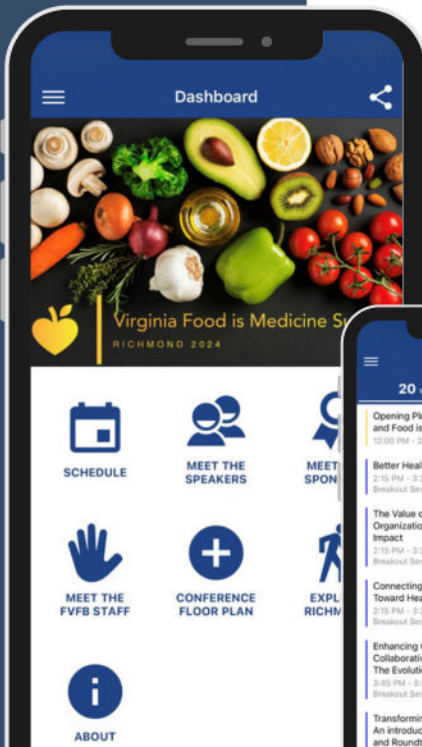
Dashboard

Virginia Food is Medicine S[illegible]

RICHMOND 2024

SCHEDULE

MEET THE SPEAKERS

MEET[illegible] SPON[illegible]

MEET THE FVFB STAFF

CONFERENCE FLOOR PLAN

EXPL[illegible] RICHM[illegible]

ABOUT

20 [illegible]

Opening Pl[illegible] and Food is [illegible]
12:00 PM - 2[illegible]

Better Heal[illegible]
2:15 PM - 3:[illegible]
Breakout Se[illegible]

The Value o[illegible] Organizatio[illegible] Impact
2:15 PM - 3:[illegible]
Breakout Se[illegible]

Connecting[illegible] Toward Hea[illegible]
2:15 PM - 3:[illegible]
Breakout Se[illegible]

Enhancing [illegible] Collaborativ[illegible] The Evoluti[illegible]
3:45 PM - 5:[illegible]
Breakout Se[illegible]

Transformin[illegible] An introduc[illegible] and Roundt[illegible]